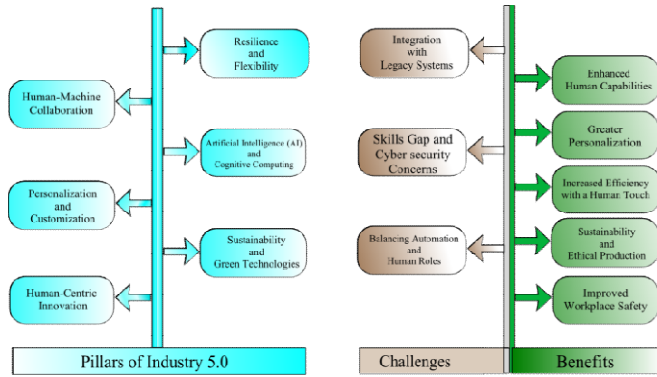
Resilience and Flexibility

Human-Machine Collaboration

Artificial Intelligence (AI) and Cognitive Computing

Personalization and Customization

Sustainability and Green Technologies

Human-Centric Innovation

Pillars of Industry 5.0

Integration with Legacy Systems

Skills Gap and Cyber security Concerns

Balancing Automation and Human Roles

Challenges

Enhanced Human Capabilities

Greater Personalization

Increased Efficiency with a Human Touch

Sustainability and Ethical Production

Improved Workplace Safety

Benefits